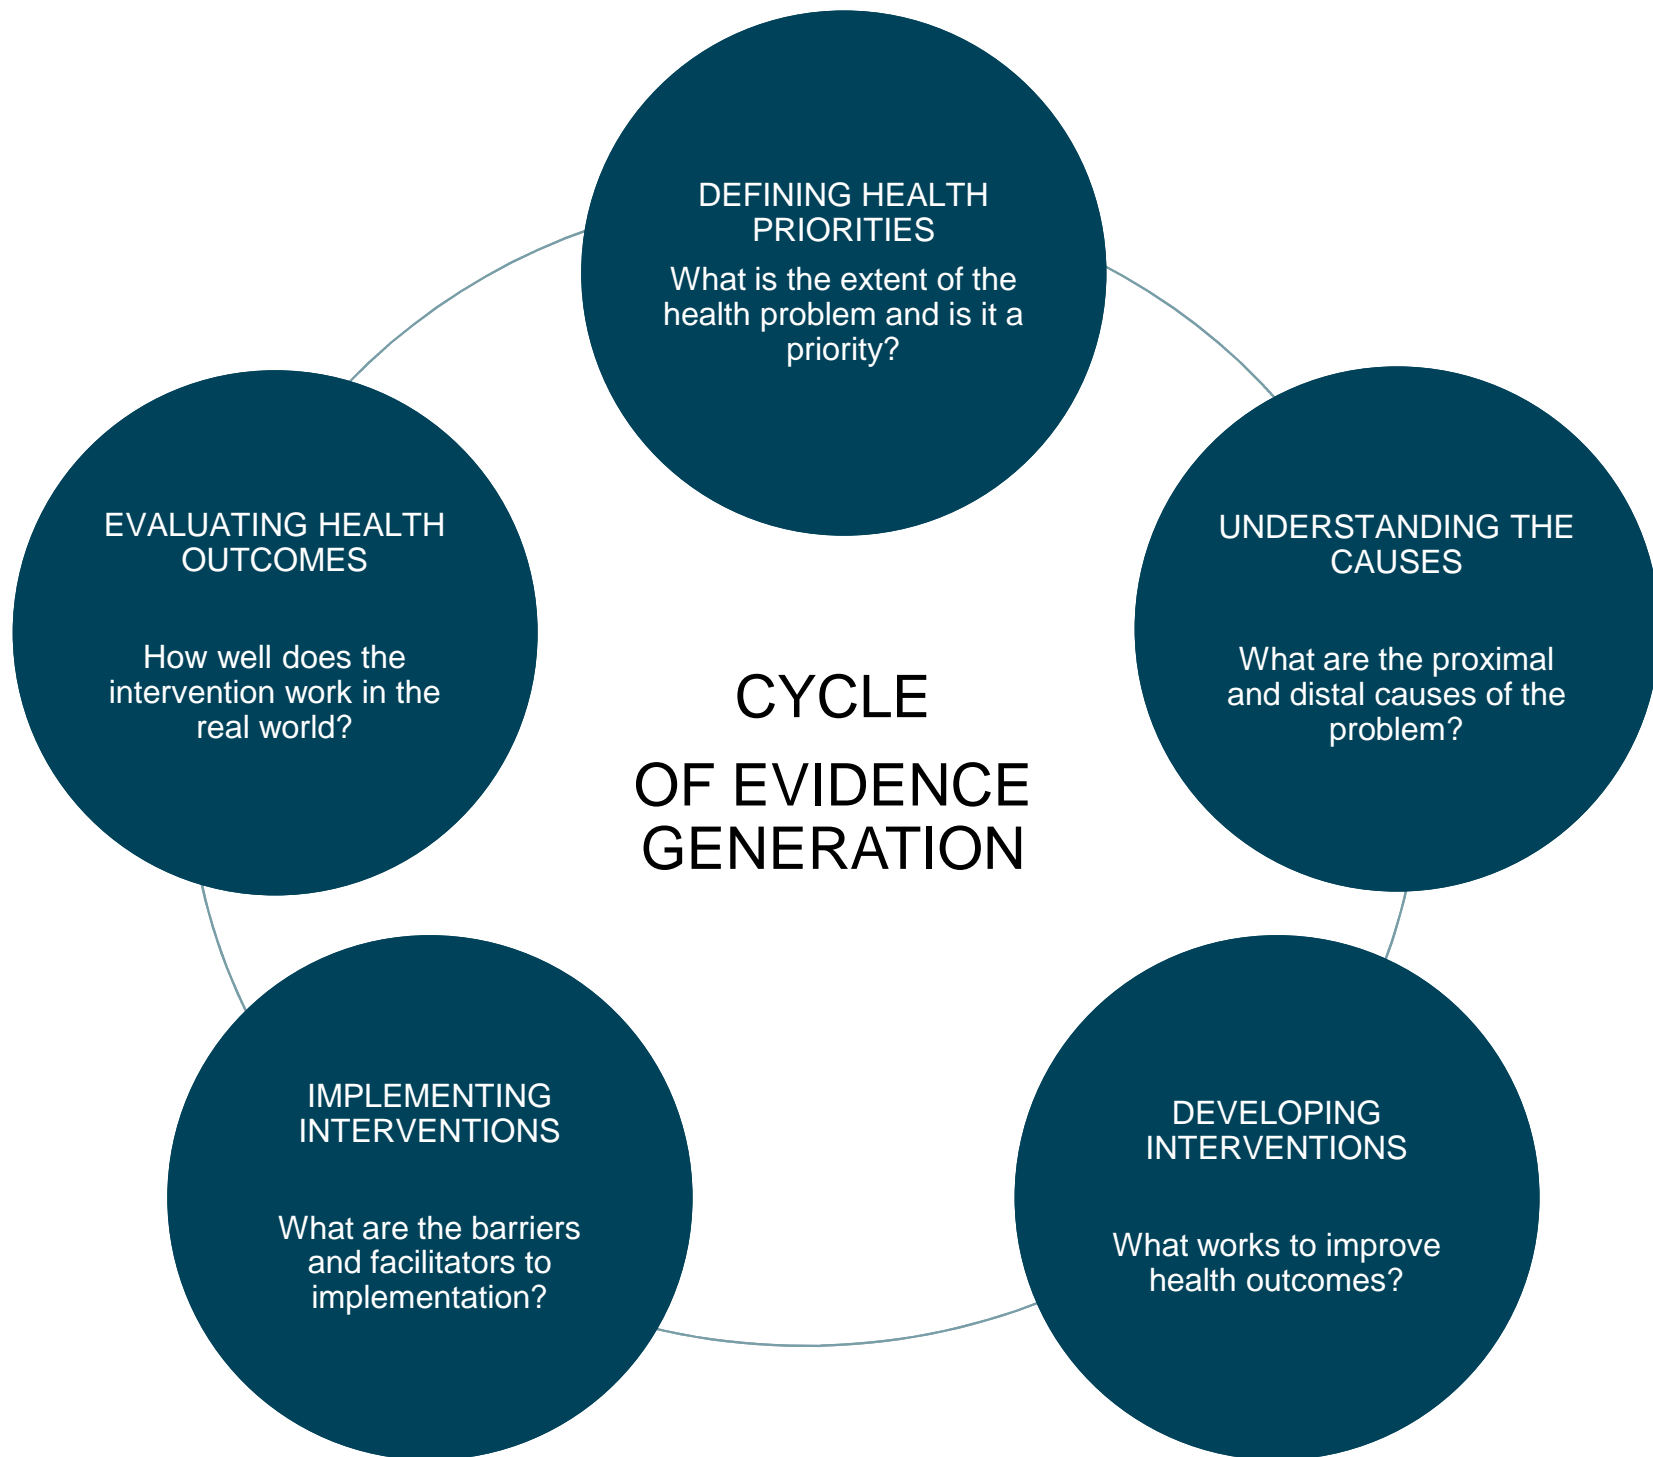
DEFINING HEALTH PRIORITIES

What is the extent of the health problem and is it a priority?

UNDERSTANDING THE CAUSES

What are the proximal and distal causes of the problem?

DEVELOPING INTERVENTIONS

What works to improve health outcomes?

IMPLEMENTING INTERVENTIONS

What are the barriers and facilitators to implementation?

EVALUATING HEALTH OUTCOMES

How well does the intervention work in the real world?

CYCLE

OF EVIDENCE GENERATION